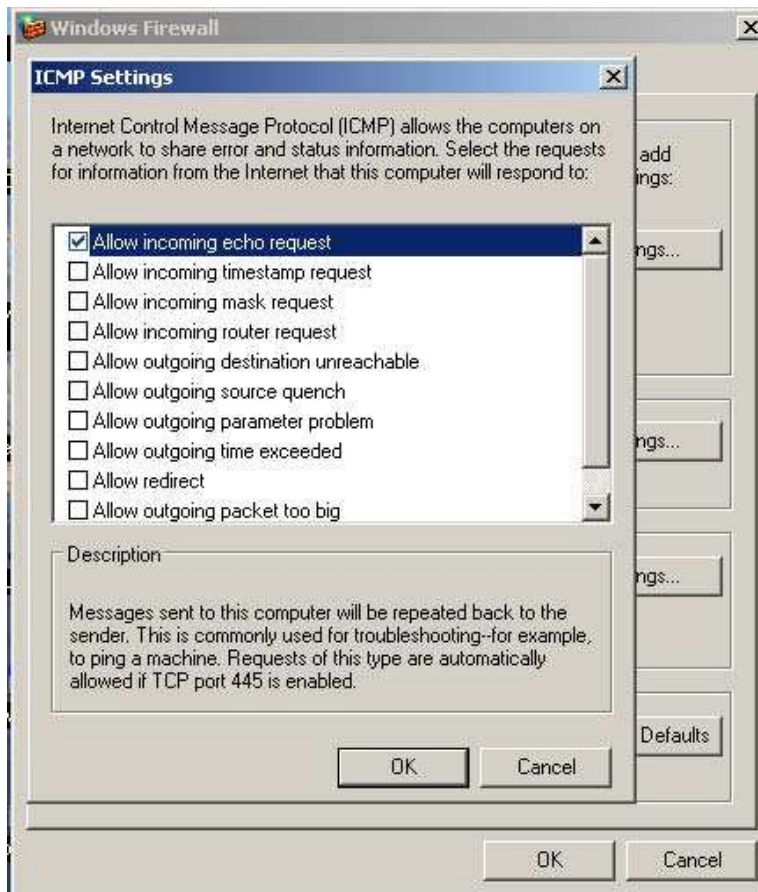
Windows Firewall

ICMP Settings

Internet Control Message Protocol (ICMP) allows the computers on a network to share error and status information. Select the requests for information from the Internet that this computer will respond to:

☑ Allow incoming echo request
☐ Allow incoming timestamp request
☐ Allow incoming mask request
☐ Allow incoming router request
☐ Allow outgoing destination unreachable
☐ Allow outgoing source quench
☐ Allow outgoing parameter problem
☐ Allow outgoing time exceeded
☐ Allow redirect
☐ Allow outgoing packet too big

Description

Messages sent to this computer will be repeated back to the sender. This is commonly used for troubleshooting--for example, to ping a machine. Requests of this type are automatically allowed if TCP port 445 is enabled.

OK Cancel

add
ings:
ngs...
ngs...
ngs...
Defaults

OK Cancel